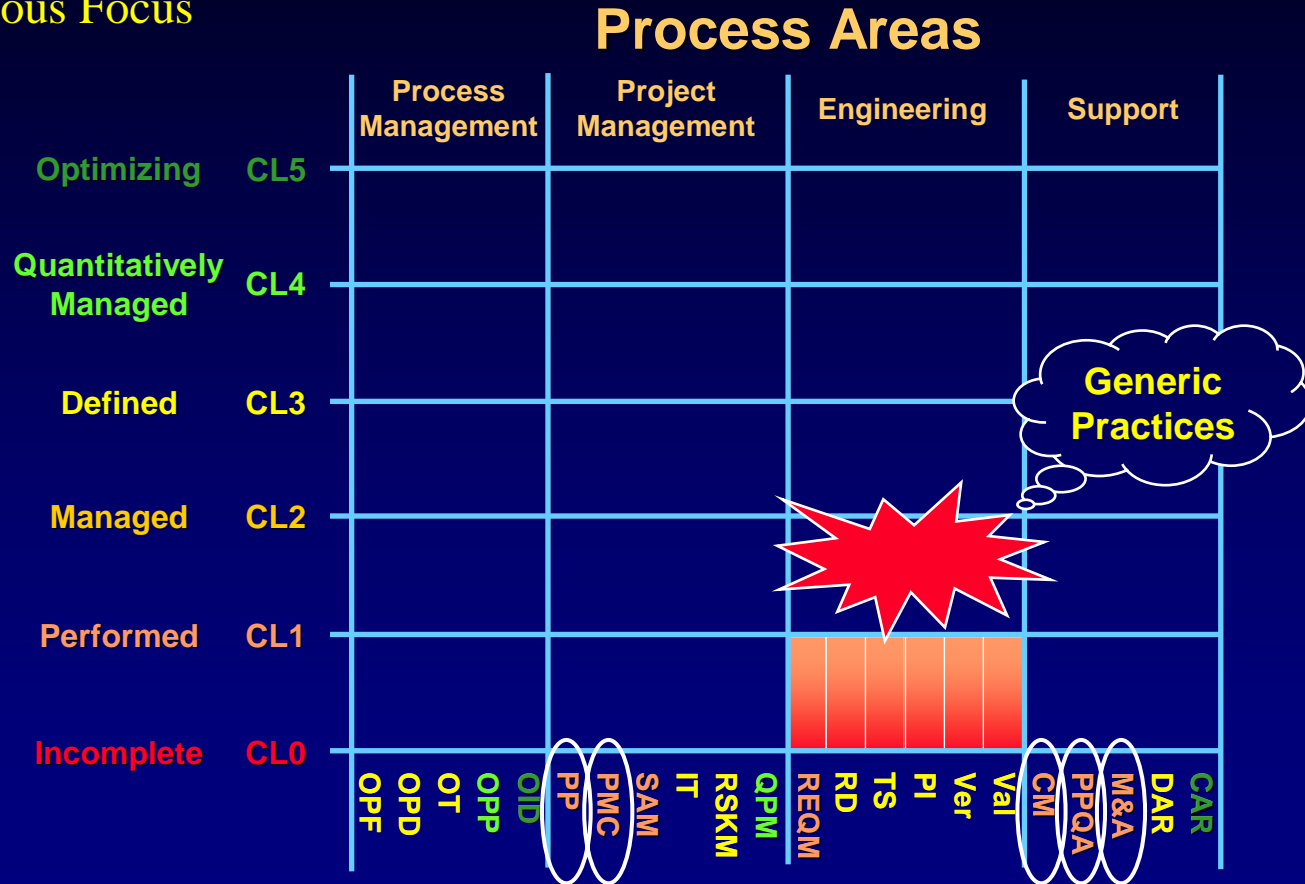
ous Focus

Process Areas

| | | Process Management | Project Management | Engineering | Support |
|---|---|---|---|---|---|
| Optimizing | CL5 | | | | |
| Quantitatively Managed | CL4 | | | | |
| Defined | CL3 | | | | |
| Managed | CL2 | | | | |
| Performed | CL1 | | | | |
| Incomplete | CL0 | | | | |

Generic Practices

OPF OPD OT OPP OID PP PMC SAM IT RSKM QPM REQM RD TS PI Ver Val CM PPQA M&A DAR CAR